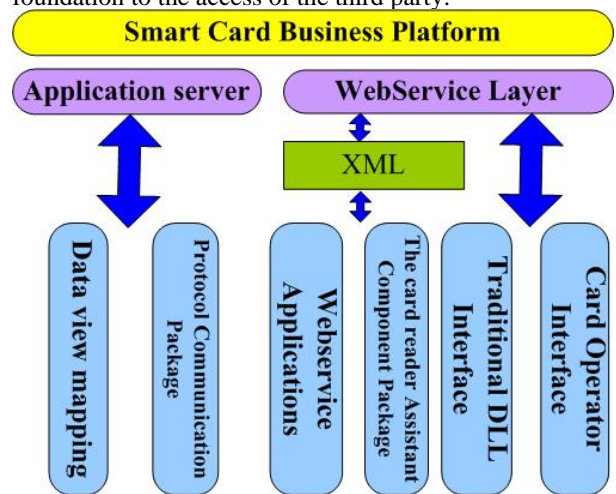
foundation to the access of the third party.

Smart Card Business Platform

Application server

WebService Layer

XML

Data view mapping

Protocol Communication Package

Webservice Applications

The card reader Assistant Component Package

Traditional DLL Interface

Card Operator Interface